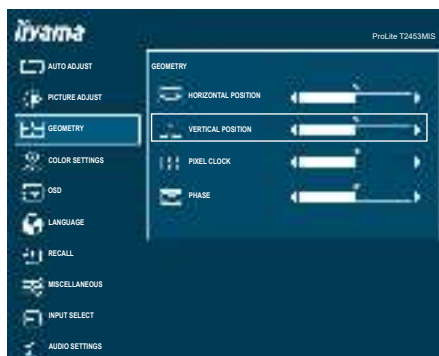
iiyama

ProLite T2453MIS

AUTO ADJUST

PICTURE ADJUST

GEOMETRY

COLOR SETTINGS

OSD

LANGUAGE

RECALL

MISCELLANEOUS

INPUT SELECT

AUDIO SETTINGS

GEOMETRY

HORIZONTAL POSITION

VERTICAL POSITION

PIXEL CLOCK

PHASE